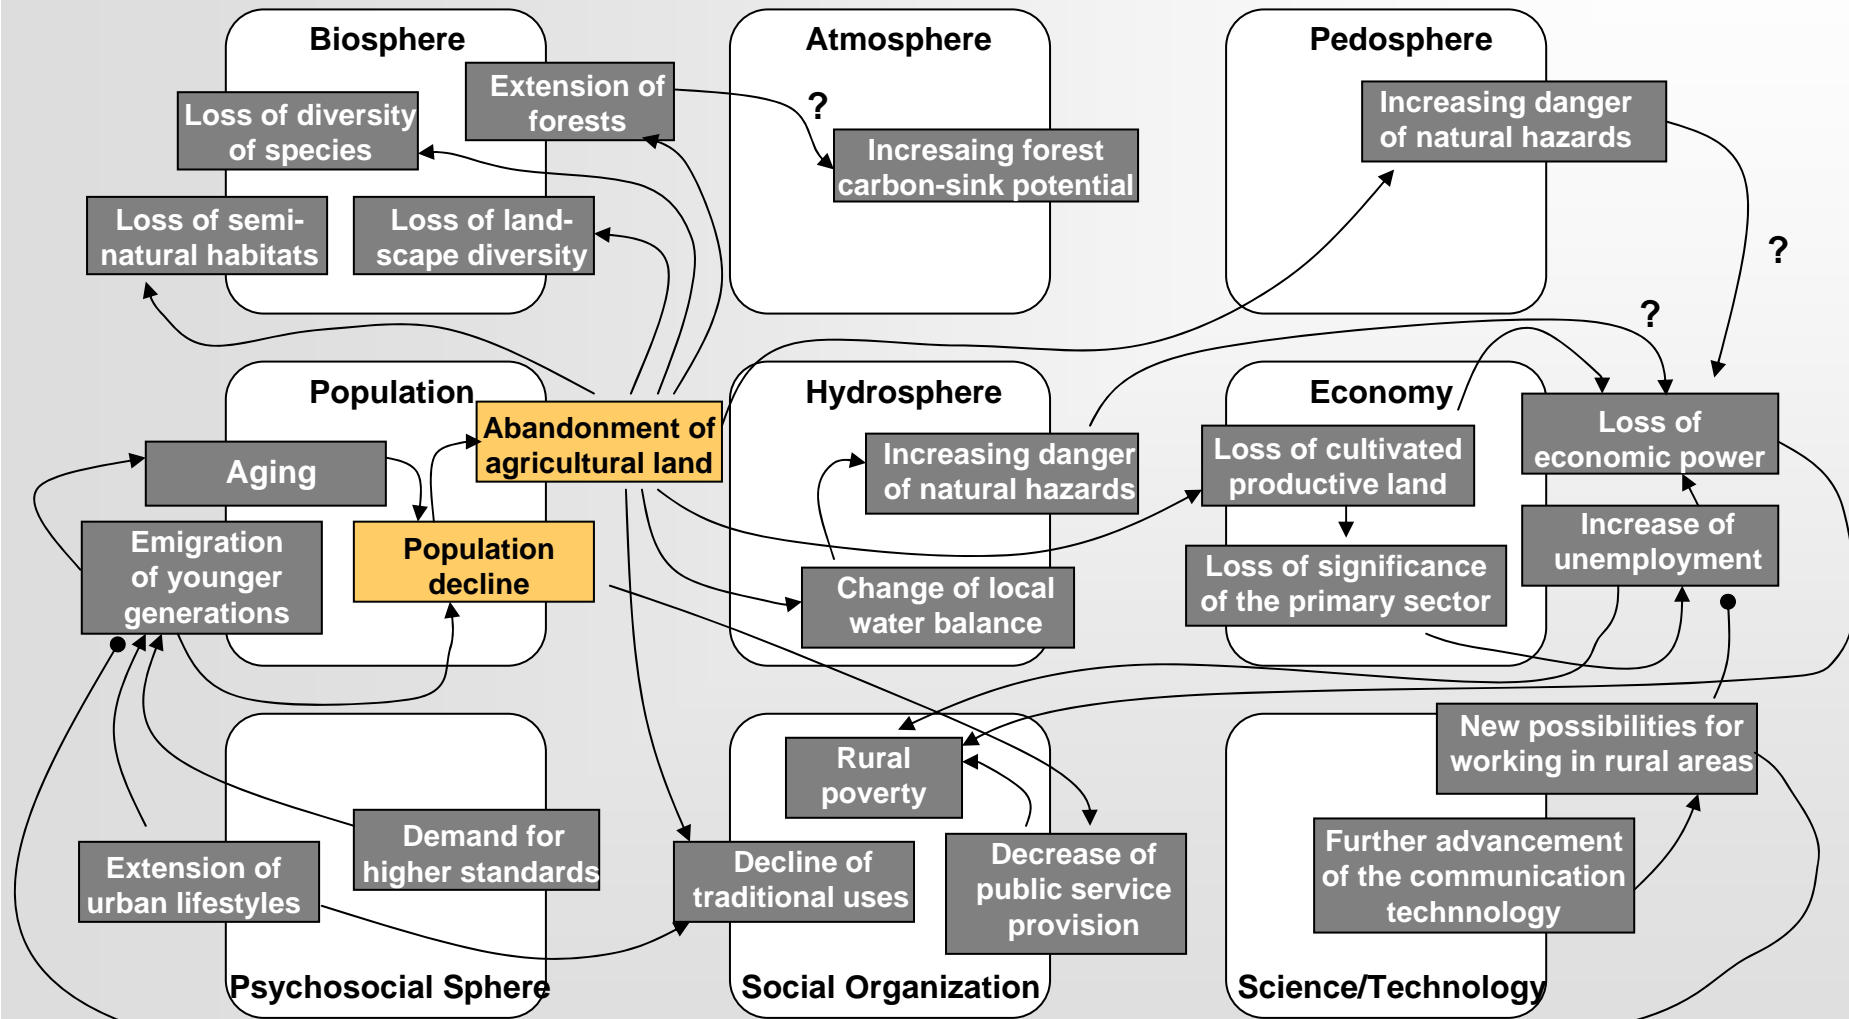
Biosphere

Loss of diversity of species

Extension of forests

Loss of semi-natural habitats

Loss of land-scape diversity

Atmosphere

?

Incresaing forest carbon-sink potential

Pedosphere

Increasing danger of natural hazards

?

?

Population

Aging

Abandonment of agricultural land

Emigration of younger generations

Population decline

Hydrosphere

Increasing danger of natural hazards

Change of local water balance

Economy

Loss of cultivated productive land

Loss of significance of the primary sector

Loss of economic power

Increase of unemployment

Rural poverty

Demand for higher standards

Extension of urban lifestyles

Decline of traditional uses

Decrease of public service provision

New possibilities for working in rural areas

Further advancement of the communication technology

Psychosocial Sphere

Social Organization

Science/Technology